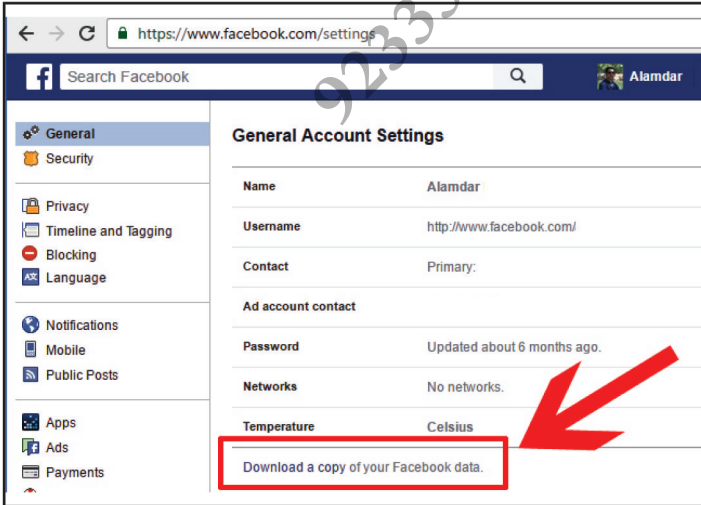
https://www.facebook.com/settings

9233

Search Facebook

Alamdar

General
Security

Privacy
Timeline and Tagging
Blocking
Language

Notifications
Mobile
Public Posts

Apps
Ads
Payments

General Account Settings

| | |
|---|---|
| Name | Alamdar |
| Username | http://www.facebook.com/ |
| Contact | Primary: |
| Ad account contact | |
| Password | Updated about 6 months ago. |
| Networks | No networks. |
| Temperature | Celsius |

Download a copy of your Facebook data.